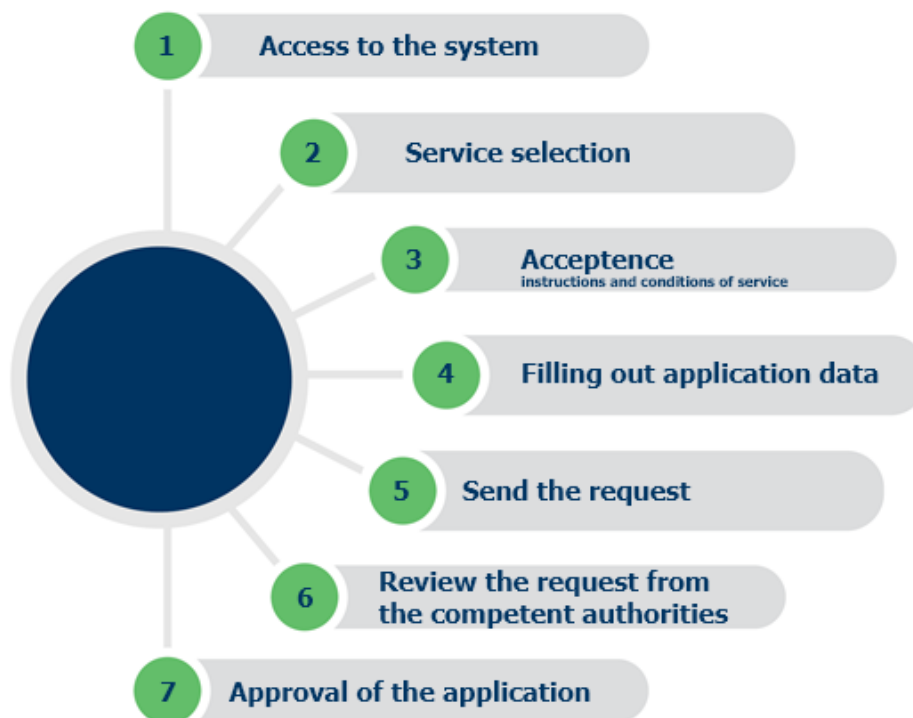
1 Access to the system

2 Service selection

3 Acceptence
instructions and conditions of service

4 Filling out application data

5 Send the request

6 Review the request from the competent authorities

7 Approval of the application